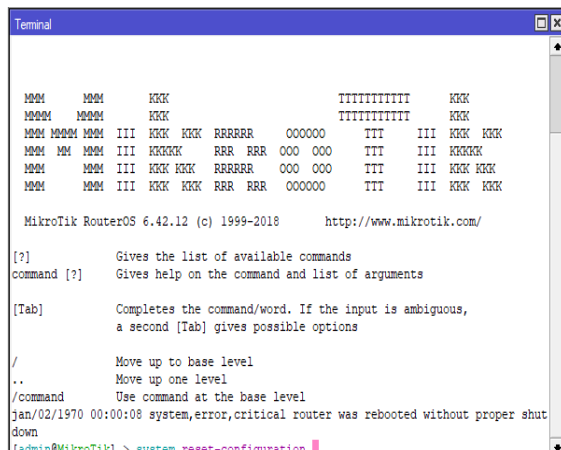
Terminal

MMM      MMM       KKK                          TTTTTTTTTTT      KKK
MMMM    MMMM       KKK                          TTTTTTTTTTT      KKK
MMM MMMM MMM  III  KKK  KKK  RRRRRR     OOOOOO      TTT     III  KKK  KKK
MMM  MM  MMM  III  KKKKK     RRR  RRR  OOO  OOO     TTT     III  KKKKK
MMM      MMM  III  KKK KKK   RRRRRR    OOO  OOO     TTT     III  KKK KKK
MMM      MMM  III  KKK  KKK  RRR  RRR   OOOOOO      TTT     III  KKK  KKK

MikroTik RouterOS 6.42.12 (c) 1999-2018       http://www.mikrotik.com/

[?]             Gives the list of available commands
command [?]     Gives help on the command and list of arguments

[Tab]           Completes the command/word. If the input is ambiguous, a second [Tab] gives possible options

/               Move up to base level
..              Move up one level
/command        Use command at the base level
jan/02/1970 00:00:08 system,error,critical router was rebooted without proper shutdown
[admin@MikroTik] > system reset-configuration